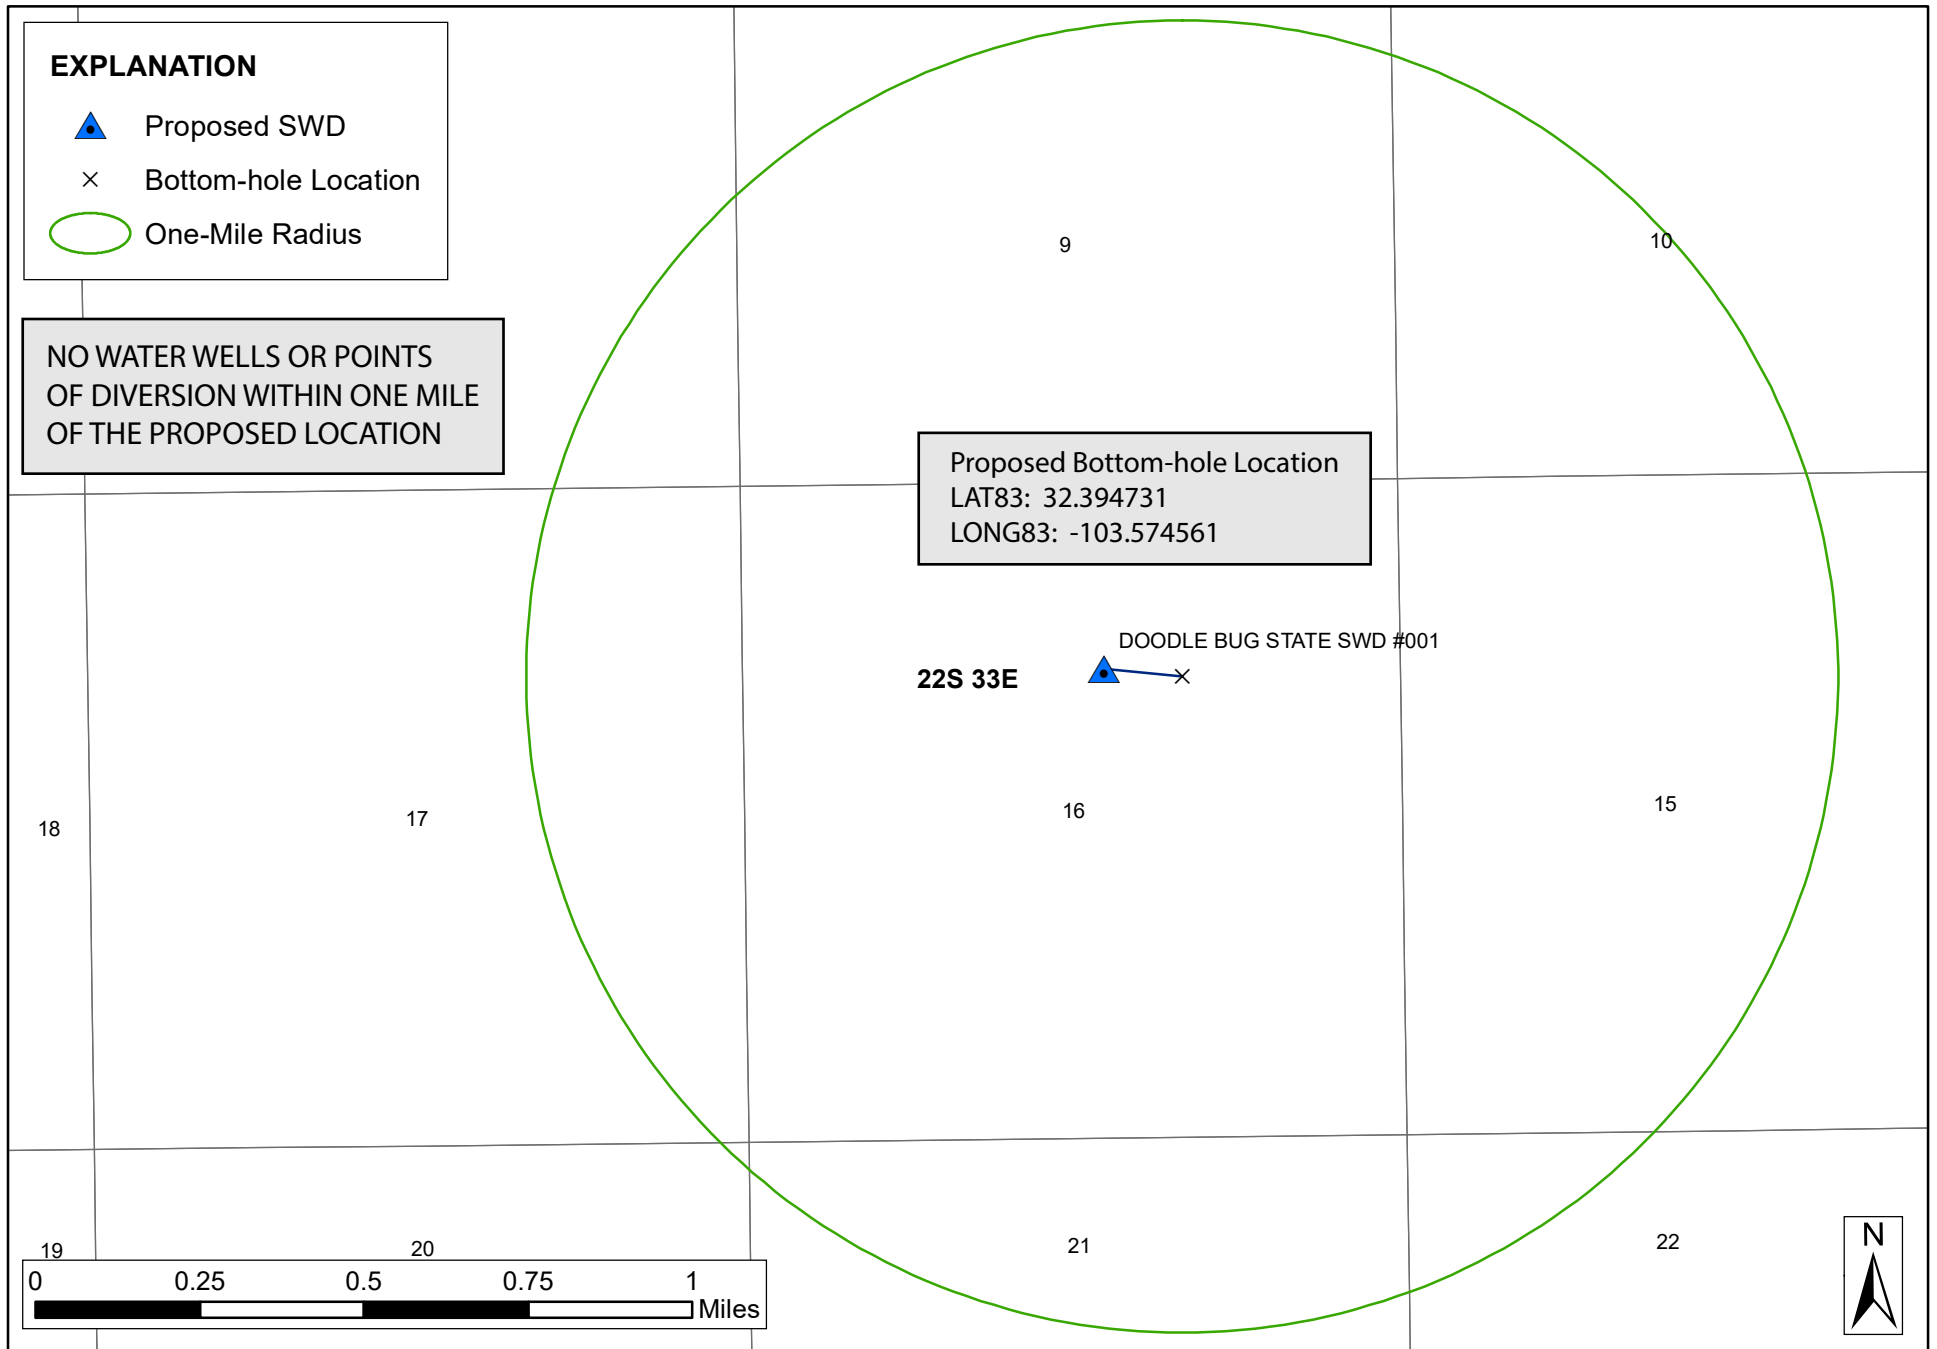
EXPLANATION

Proposed SWD

Bottom-hole Location

One-Mile Radius

NO WATER WELLS OR POINTS OF DIVERSION WITHIN ONE MILE OF THE PROPOSED LOCATION

9

10

Proposed Bottom-hole Location
LAT83: 32.394731
LONG83: -103.574561

DOODLE BUG STATE SWD #001

22S 33E

18

17

16

15

19

20

21

22

0 0.25 0.5 0.75 1 Miles

N